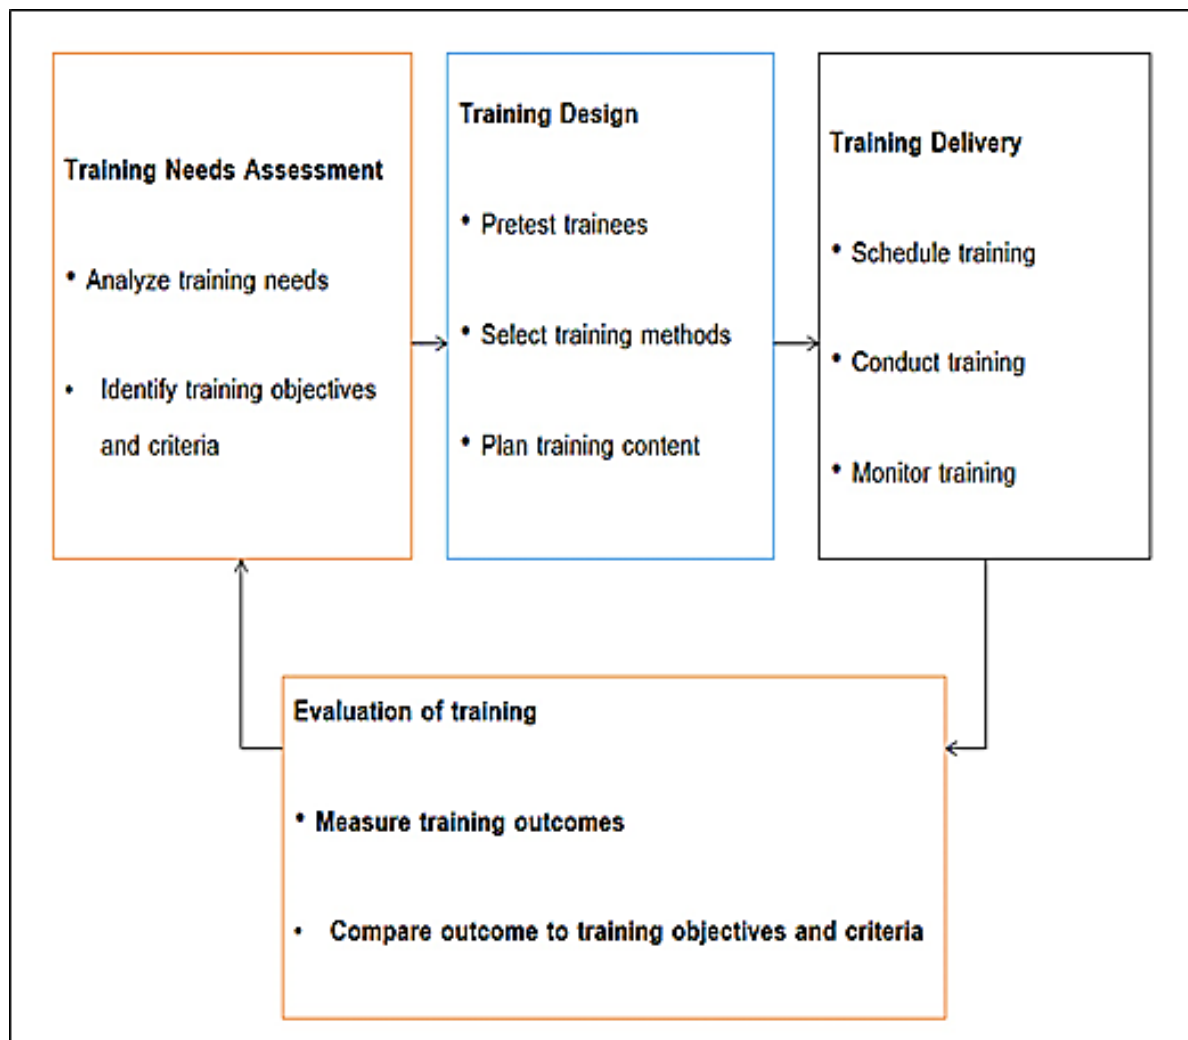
Training Needs Assessment

• Analyze training needs

• Identify training objectives and criteria

Training Design

• Pretest trainees

• Select training methods

• Plan training content

Training Delivery

• Schedule training

• Conduct training

• Monitor training

Evaluation of training

• Measure training outcomes

• Compare outcome to training objectives and criteria